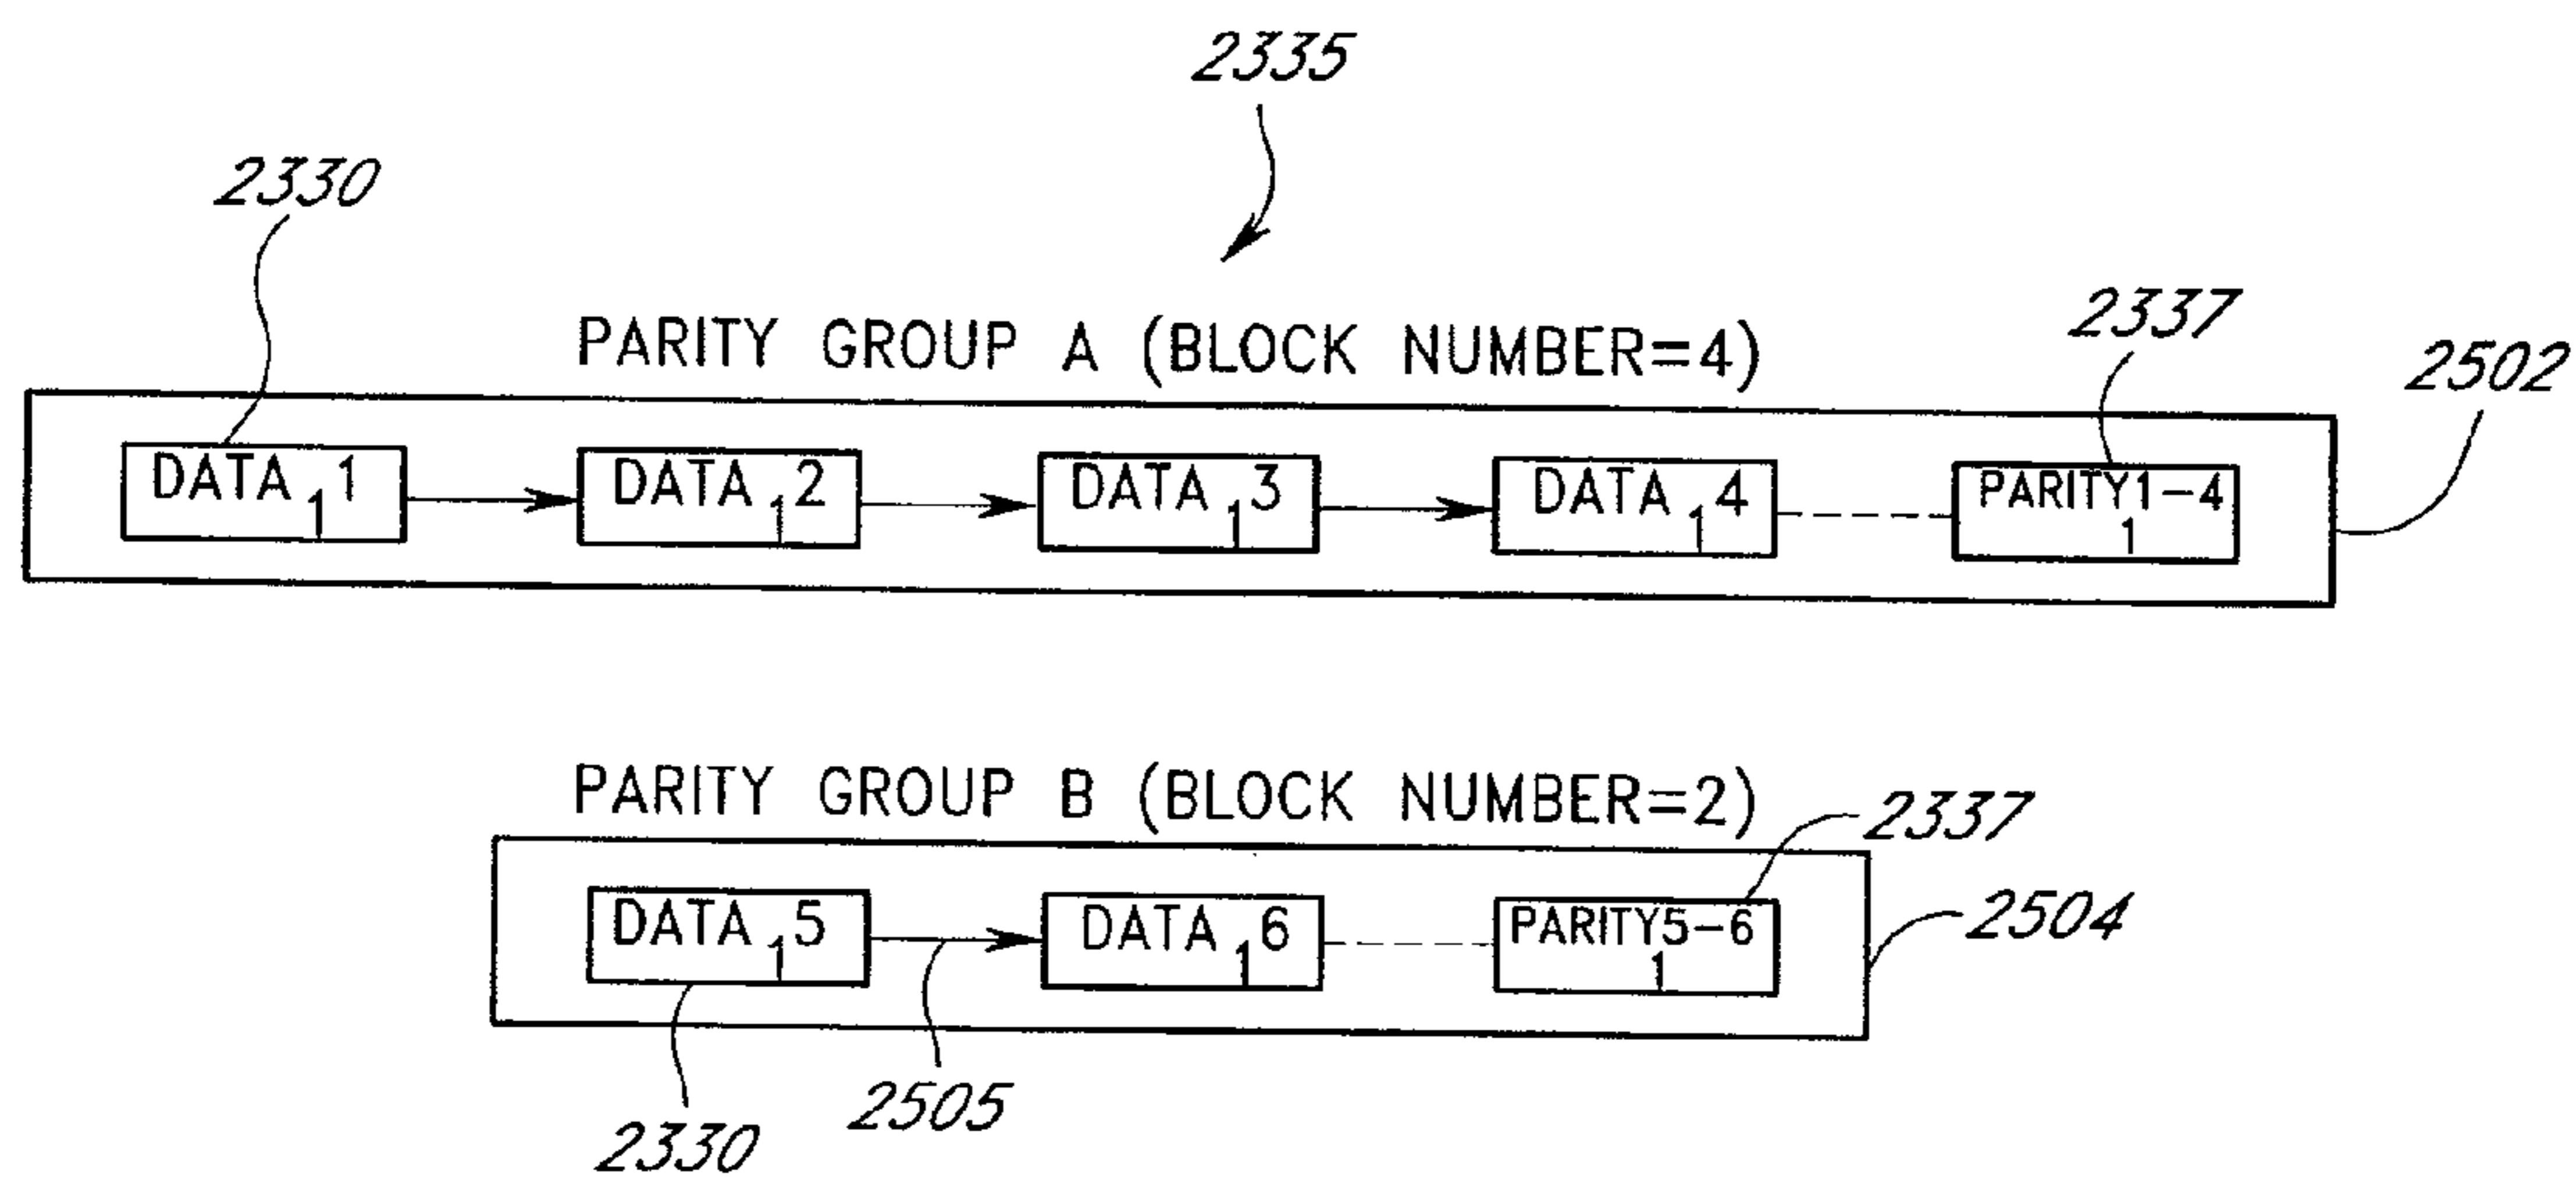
2335

2330

PARITY GROUP A (BLOCK NUMBER=4)

2337

2502

$DATA_{1}1$ $DATA_{1}2$ $DATA_{1}3$ $DATA_{1}4$ $PARITY_{1}1-4$

PARITY GROUP B (BLOCK NUMBER=2)

2337

2504

$DATA_{1}5$ $DATA_{1}6$ $PARITY_{1}5-6$

2330

2505